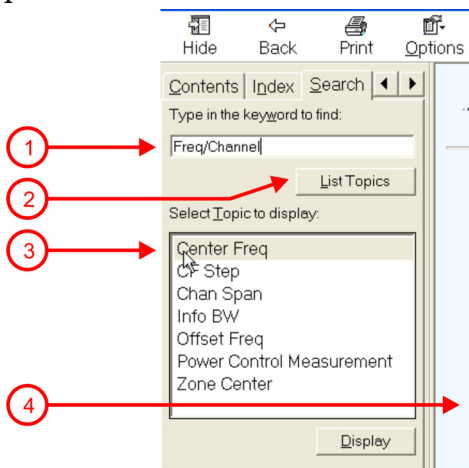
Hide Back Print Options

Contents Index Search

Type in the keyword to find:

1

Freq/Channel

2

List Topics

Select Topic to display:

3

Center Freq
CF Step
Chan Span
Info BW
Offset Freq
Power Control Measurement
Zone Center

4

Display